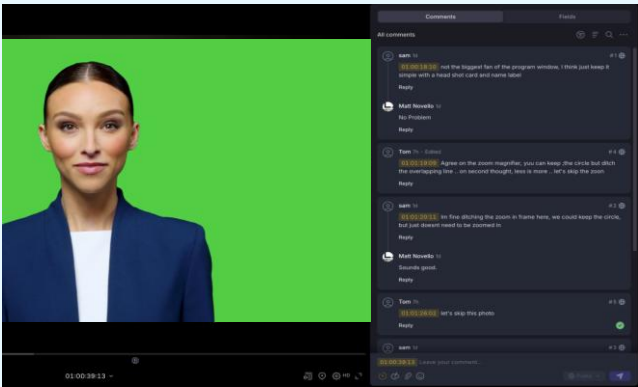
Comments
Fields
All comments

sam 1d
#1
01:00:18:16 not the biggest fan of the program window. I think just keep it simple with a head shot card and name label
Reply

Matt Novello 1d
No Problem
Reply

Tom 7h · Edited
#4
01:01:19:08 Agree on the zoom magnifier, you can keep ,the circle but ditch the overlapping line .. on second thought, less is more .. let's skip the zoom
Reply

sam 1d
#2
01:01:20:11 Im fine ditching the zoom in frame here, we could keep the circle, but just doesnt need to be zoomed in.
Reply

Matt Novello 1d
Sounds good.
Reply

Tom 7h
#5
01:01:26:02 let's skip this photo
Reply

sam 1d
#3
01:00:39:13 Leave your comment...

01:00:39:13